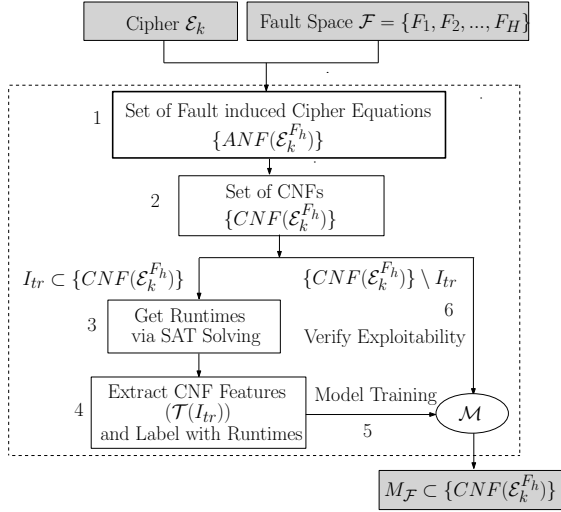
Cipher $\mathcal{E}_k$

Fault Space $\mathcal{F} = \{F_1, F_2, ..., F_H\}$

1

Set of Fault induced Cipher Equations $\{ANF(\mathcal{E}_k^{F_h})\}$

2

Set of CNFs $\{CNF(\mathcal{E}_k^{F_h})\}$

$I_{tr} \subset \{CNF(\mathcal{E}_k^{F_h})\}$

$\{CNF(\mathcal{E}_k^{F_h})\} \setminus I_{tr}$

3

Get Runtimes via SAT Solving

6

Verify Exploitability

4

Extract CNF Features $(\mathcal{T}(I_{tr}))$ and Label with Runtimes

Model Training

5

$\mathcal{M}$

$M_{\mathcal{F}} \subset \{CNF(\mathcal{E}_k^{F_h})\}$